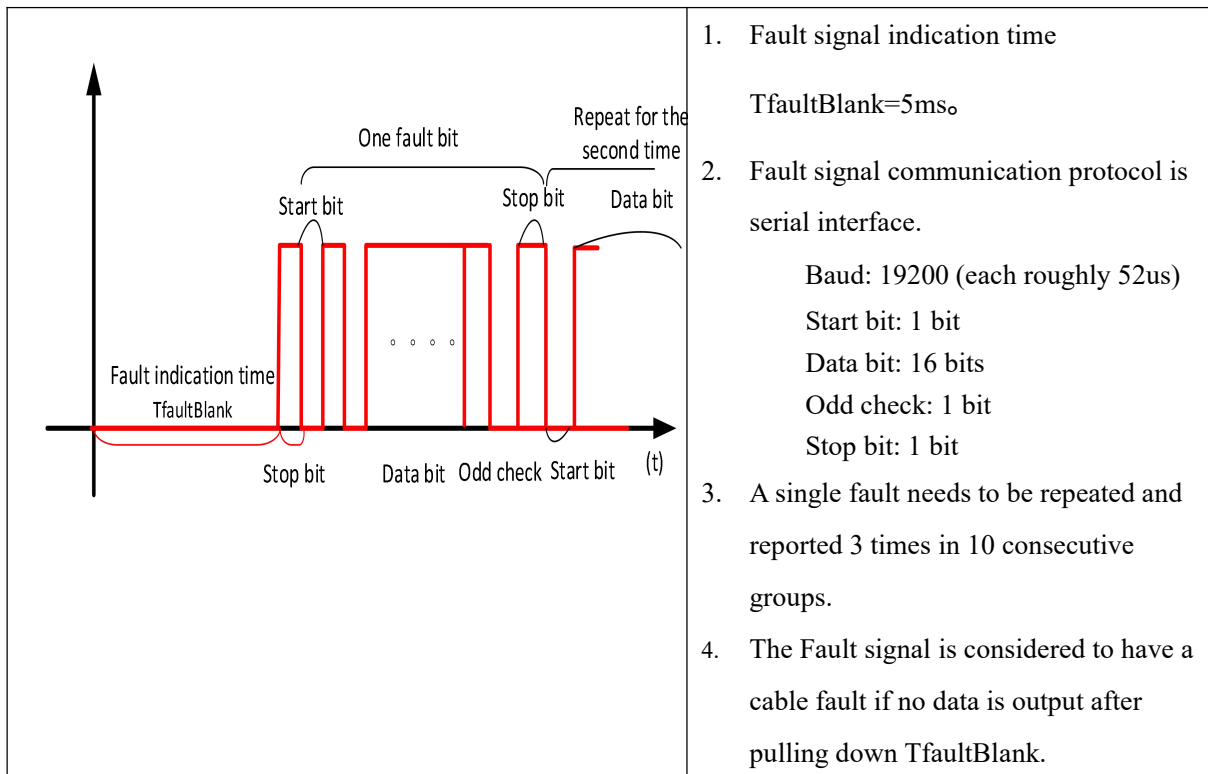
One fault bit

Repeat for the second time

Start bit

Stop bit

Data bit

。 。 。 。

Fault indication time

TfaultBlank

Stop bit

Data bit

Odd check

Start bit

(t)

1. Fault signal indication time

TfaultBlank=5ms。

2. Fault signal communication protocol is serial interface.

Baud: 19200 (each roughly 52us)
Start bit: 1 bit
Data bit: 16 bits
Odd check: 1 bit
Stop bit: 1 bit

3. A single fault needs to be repeated and reported 3 times in 10 consecutive groups.

4. The Fault signal is considered to have a cable fault if no data is output after pulling down TfaultBlank.